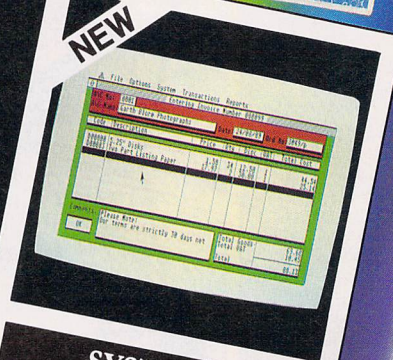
NEW

File Options System Transactions Reports

Entering Invoice Number

Earth Store Photographs

Code Description

Date

Disks

Listing Paper

Please Note:
Our terms are strictly 30 days net

OK

Total Goods

Total VAT

Total

SYS